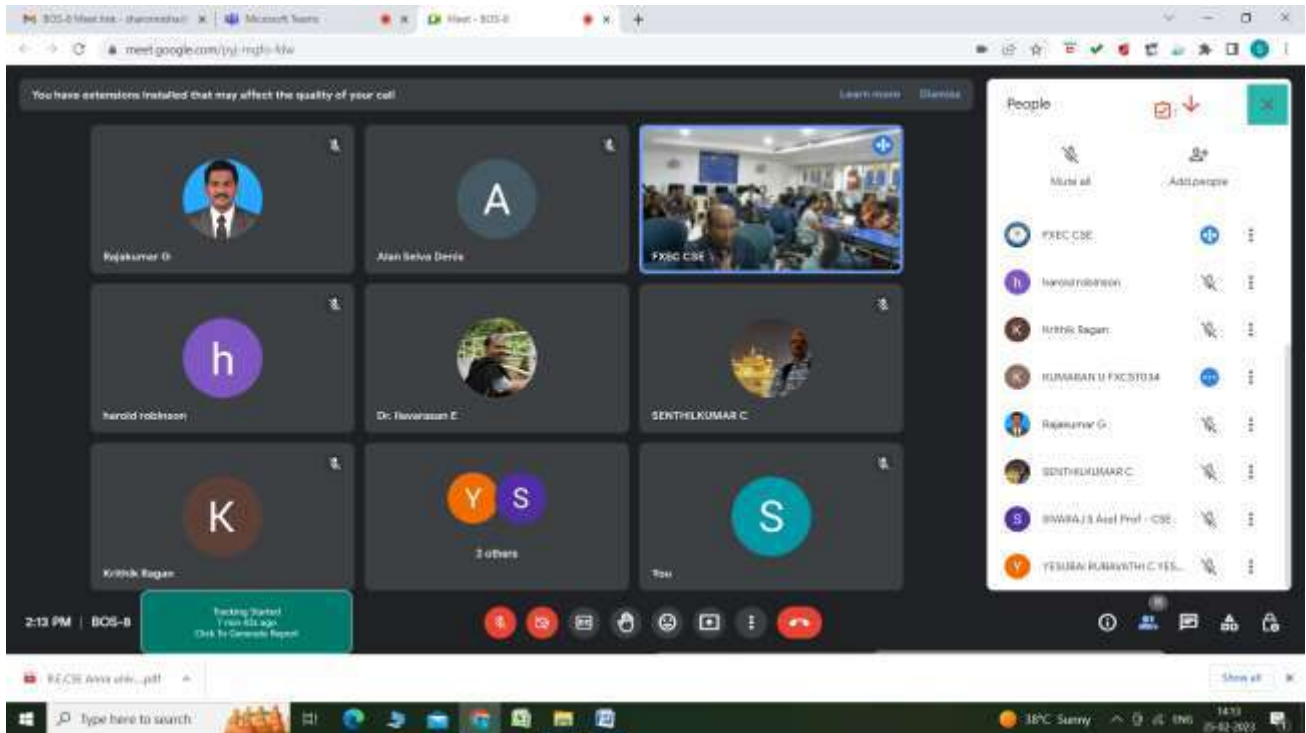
BOS-8 Meet link - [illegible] × | Microsoft Teams | Meet - BOS-8 × +

meet.google.com/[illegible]

You have extensions installed that may affect the quality of your call
Learn more  Dismiss

People

Mute all
Add people

Rajakumar G

A
Alan Selva Denis

FXEC CSE

h
harold robinson

Dr. Ilavarasan E

SENTHILKUMAR C

K
Krithik Ragan

Y S
2 others

S
You

FXEC CSE
harold robinson
Krithik Ragan
KUMARAN U FXCST034
Rajakumar G
SENTHILKUMAR C
SIVARAJ S Asst Prof - CSE
YESUBAI RUBAVATHI C YES...

2:13 PM | BOS-8

Tracking Started
7 min 43s ago
Click To Generate Report

B.E.CSE Anna univ....pdf
Show all

Type here to search
38°C Sunny
14:13
25-02-2023